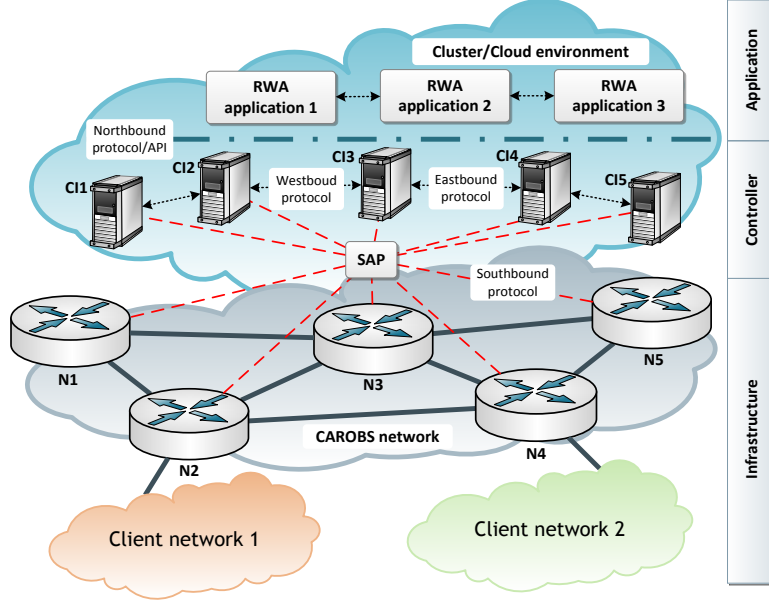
Cluster/Cloud environment

RWA application 1

RWA application 2

RWA application 3

Northbound protocol/API

CI1

CI2

CI3

CI4

CI5

Westboud protocol

Eastbound protocol

SAP

Southbound protocol

N1

N2

N3

N4

N5

CAROBS network

Client network 1

Client network 2

Application

Controller

Infrastructure